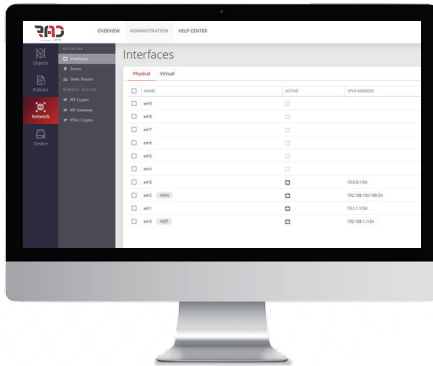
RAD

OVERVIEW ADMINISTRATION HELP CENTER

Objects

Policies

Network

Device

NETWORK

Interfaces

Zones

Static Routes

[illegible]

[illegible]

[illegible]

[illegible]

Interfaces

Physical Virtual

| | NAME | ACTIVE | IPV4 ADDRESS |
|---|---|---|---|
| | eth9 | | |
| | eth8 | | |
| | eth7 | | |
| | eth6 | | |
| | eth5 | | |
| | eth4 | | |
| | eth3 | | 10.0.0.1/24 |
| | eth2 WAN | | 192.168.150.196/24 |
| | eth1 | | 10.1.1.1/24 |
| | eth0 MGT | | 192.168.1.1/24 |